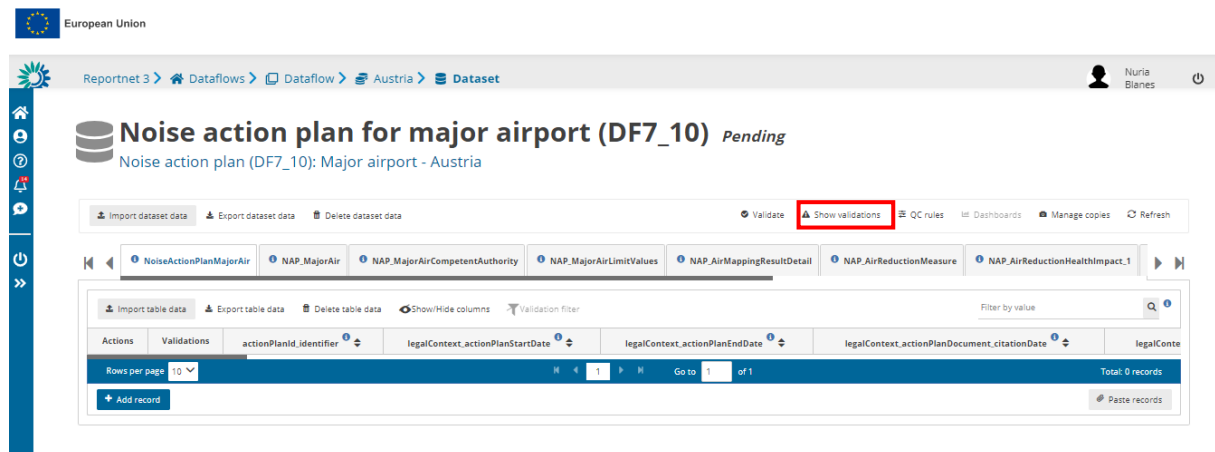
European Union

Reportnet 3 > Dataflows > Dataflow > Austria > Dataset

Nuria Blanes

Noise action plan for major airport (DF7_10) Pending
Noise action plan (DF7_10): Major airport - Austria

Import dataset data  Export dataset data  Delete dataset data  Validate  Show validations  QC rules  Dashboards  Manage copies  Refresh

NoiseActionPlanMajorAir  NAP_MajorAir  NAP_MajorAirCompetentAuthority  NAP_MajorAirLimitValues  NAP_AirMappingResultDetail  NAP_AirReductionMeasure  NAP_AirReductionHealthImpact_1

Import table data  Export table data  Delete table data  Show/Hide columns  Validation filter  Filter by value

| Actions | Validations | actionPlanId_identifier | legalContext_actionPlanStartDate | legalContext_actionPlanEndDate | legalContext_actionPlanDocument_citationDate | legalConte |
|---|---|---|---|---|---|---|

Rows per page 10  1  Go to 1 of 1  Total: 0 records

Add record  Paste records